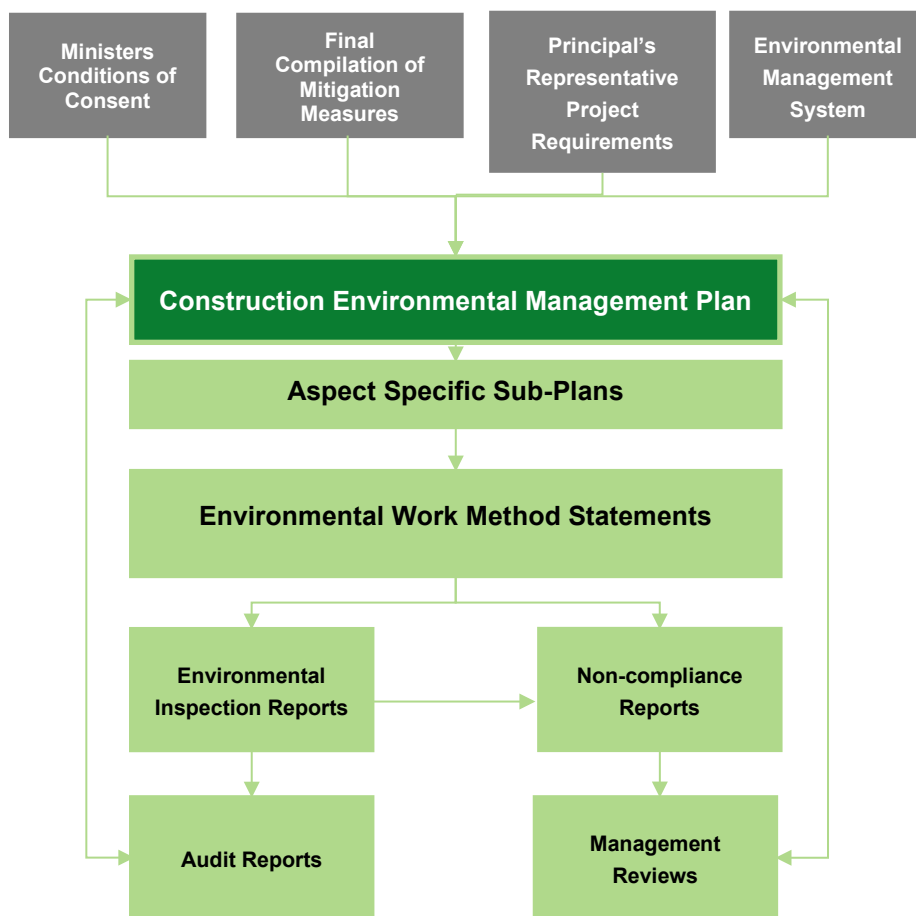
Ministers Conditions of Consent

Final Compilation of Mitigation Measures

Principal's Representative Project Requirements

Environmental Management System

Construction Environmental Management Plan

Aspect Specific Sub-Plans

Environmental Work Method Statements

Environmental Inspection Reports

Non-compliance Reports

Audit Reports

Management Reviews